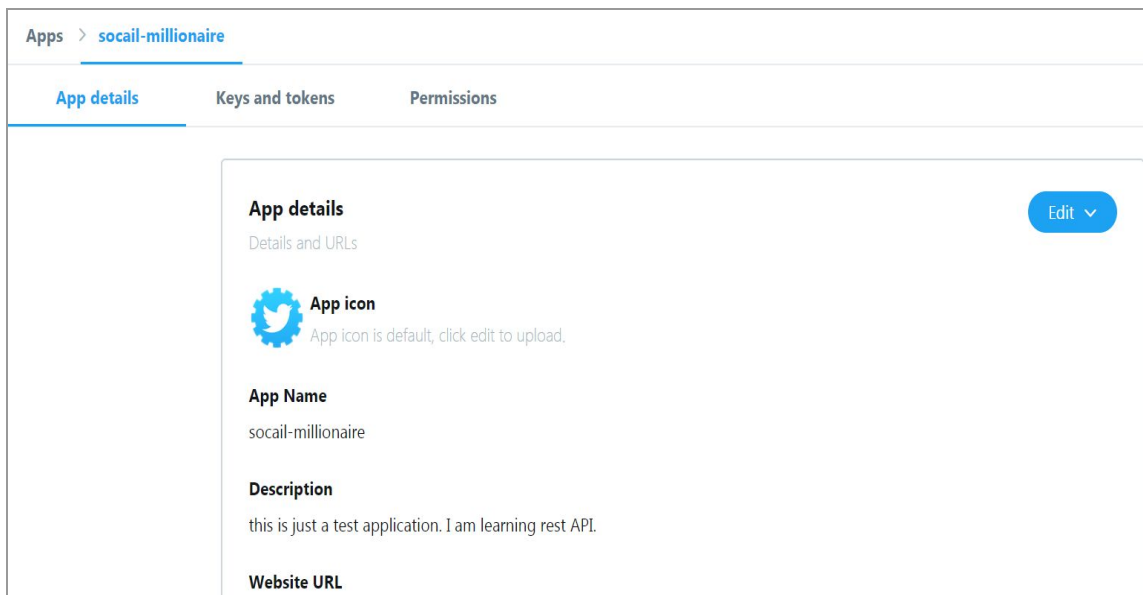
Apps > socail-millionaire

App details Keys and tokens Permissions

App details

Details and URLs

Edit

App icon

App icon is default, click edit to upload.

App Name

socail-millionaire

Description

this is just a test application. I am learning rest API.

Website URL